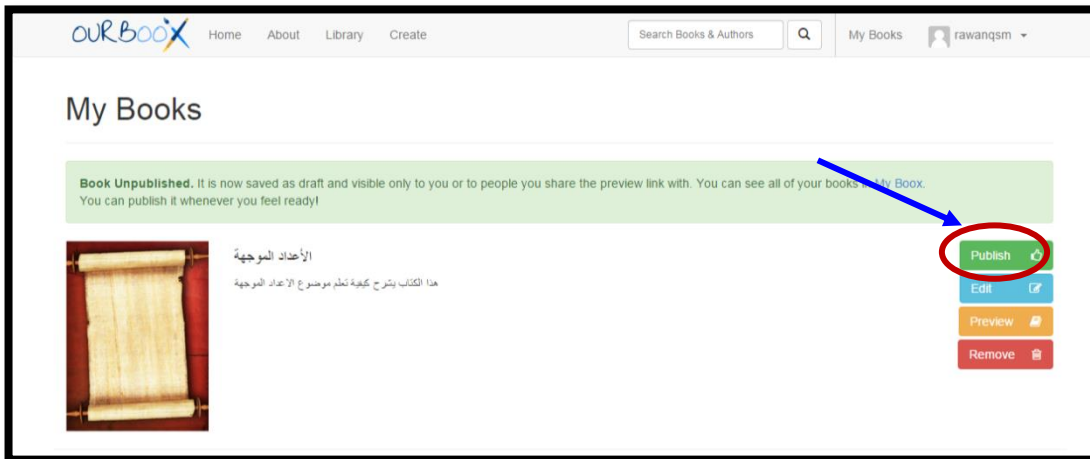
OURBOOX Home About Library Create Search Books & Authors My Books rawanqsm

My Books

**Book Unpublished.** It is now saved as draft and visible only to you or to people you share the preview link with. You can see all of your books in My Boox.
You can publish it whenever you feel ready!

الأعداد الموجهة

هذا الكتاب يشرح كيفية تعلم موضوع الاعداد الموجهة

Publish
Edit
Preview
Remove